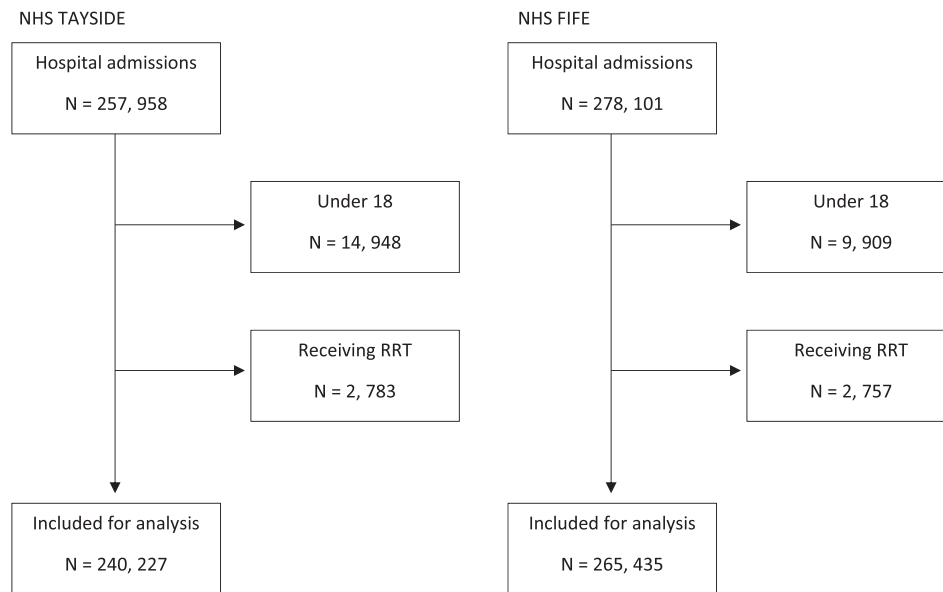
NHS TAYSIDE

Hospital admissions

N = 257, 958

Under 18

N = 14, 948

Receiving RRT

N = 2, 783

Included for analysis

N = 240, 227

NHS FIFE

Hospital admissions

N = 278, 101

Under 18

N = 9, 909

Receiving RRT

N = 2, 757

Included for analysis

N = 265, 435